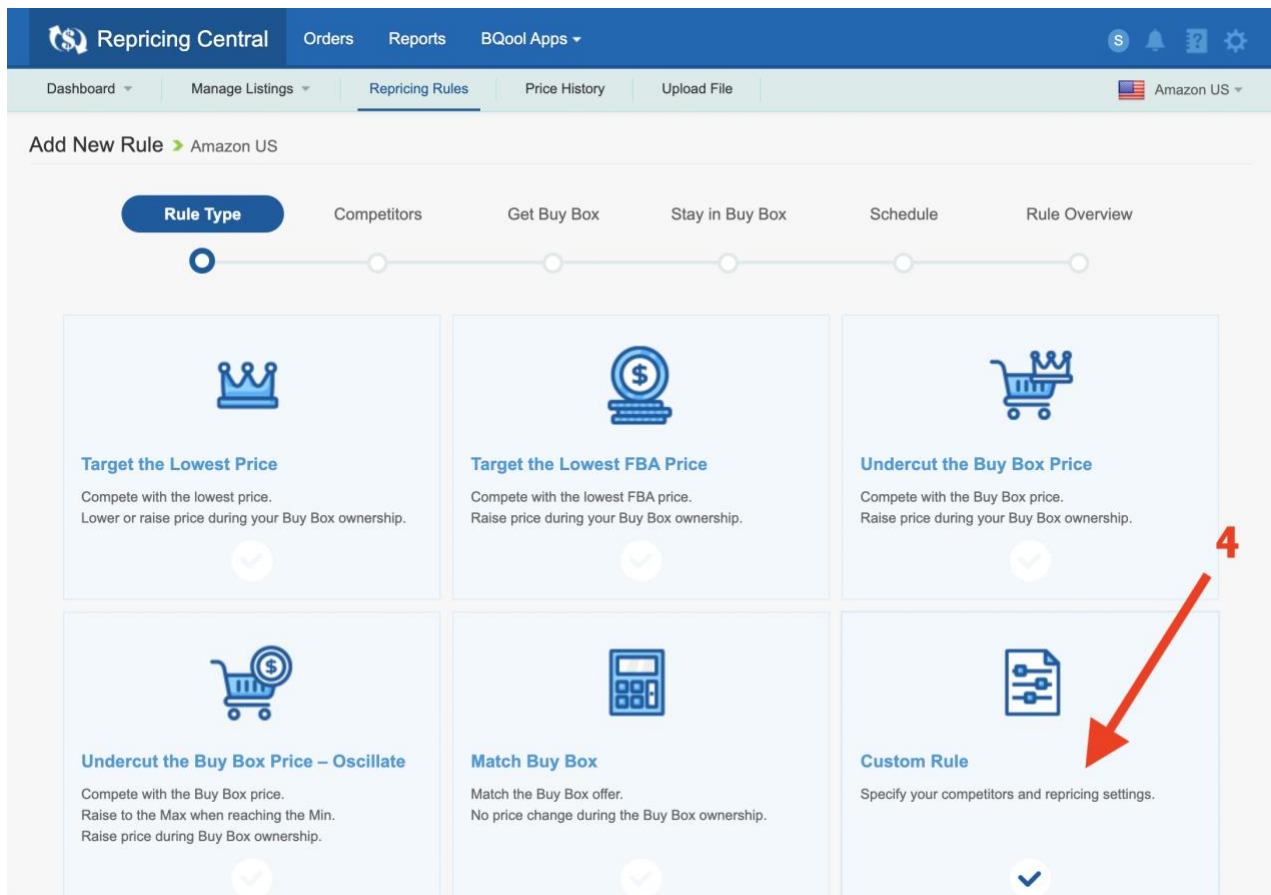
Repricing Central Orders Reports BQool Apps

S

Dashboard Manage Listings Repricing Rules Price History Upload File Amazon US

Add New Rule > Amazon US

Rule Type Competitors Get Buy Box Stay in Buy Box Schedule Rule Overview

Target the Lowest Price
Compete with the lowest price.
Lower or raise price during your Buy Box ownership.

Target the Lowest FBA Price
Compete with the lowest FBA price.
Raise price during your Buy Box ownership.

Undercut the Buy Box Price
Compete with the Buy Box price.
Raise price during your Buy Box ownership.

4

Undercut the Buy Box Price – Oscillate
Compete with the Buy Box price.
Raise to the Max when reaching the Min.
Raise price during Buy Box ownership.

Match Buy Box
Match the Buy Box offer.
No price change during the Buy Box ownership.

Custom Rule
Specify your competitors and repricing settings.